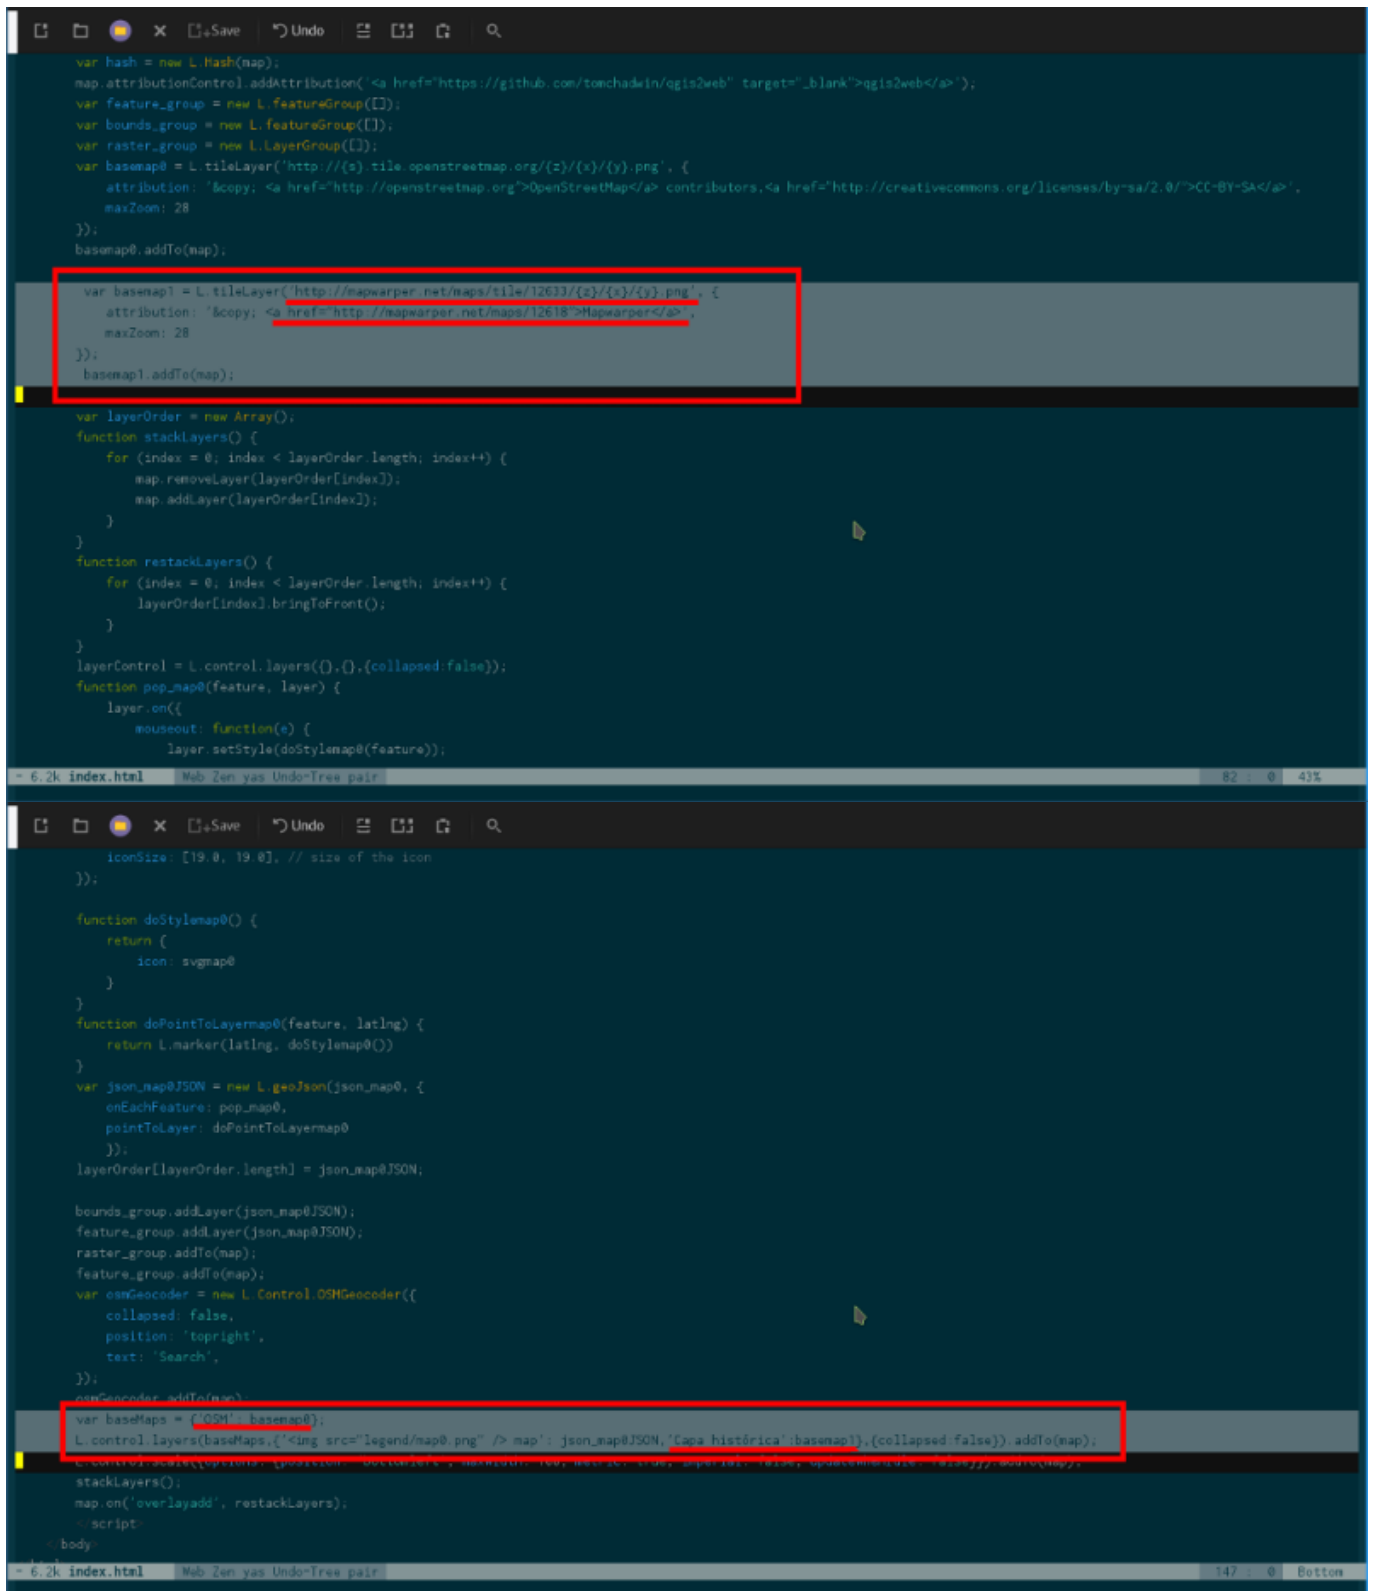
Save Undo

var hash = new L.Hash(map);
map.attributionControl.addAttribution('<a href="https://github.com/tomchadwin/qgis2web" target="_blank">qgis2web</a>');
var feature_group = new L.featureGroup([]);
var bounds_group = new L.featureGroup([]);
var raster_group = new L.LayerGroup([]);
var basemap0 = L.tileLayer('http://{s}.tile.openstreetmap.org/{z}/{x}/{y}.png', {
attribution: '&copy; <a href="http://openstreetmap.org">OpenStreetMap</a> contributors,<a href="http://creativecommons.org/licenses/by-sa/2.0/">CC-BY-SA</a>',
maxZoom: 28
});
basemap0.addTo(map);

var basemap1 = L.tileLayer('http://mapwarper.net/maps/tile/12633/{z}/{x}/{y}.png', {
attribution: '&copy; <a href="http://mapwarper.net/maps/12618">Mapwarper</a>',
maxZoom: 28
});
basemap1.addTo(map);

var layerOrder = new Array();
function stackLayers() {
for (index = 0; index < layerOrder.length; index++) {
map.removeLayer(layerOrder[index]);
map.addLayer(layerOrder[index]);
}
}
function restackLayers() {
for (index = 0; index < layerOrder.length; index++) {
layerOrder[index].bringToFront();
}
}
layerControl = L.control.layers({},{},{collapsed:false});
function pop_map0(feature, layer) {
layer.on({
mouseout: function(e) {
layer.setStyle(doStylemap0(feature));

- 6.2k index.html Web Zen yas Undo-Tree pair 82 : 0 43%

Save Undo

iconSize: [19.0, 19.0], // size of the icon
});

function doStylemap0() {
return {
icon: svgmap0
}
}
function doPointToLayermap0(feature, latlng) {
return L.marker(latlng, doStylemap0())
}
var json_map0JSON = new L.geoJson(json_map0, {
onEachFeature: pop_map0,
pointToLayer: doPointToLayermap0
});
layerOrder[layerOrder.length] = json_map0JSON;

bounds_group.addLayer(json_map0JSON);
feature_group.addLayer(json_map0JSON);
raster_group.addTo(map);
feature_group.addTo(map);
var osmGeocoder = new L.Control.OSMGeocoder({
collapsed: false,
position: 'topright',
text: 'Search',
});
osmGeocoder.addTo(map);
var baseMaps = {'OSM': basemap0};
L.control.layers(baseMaps,{'<img src="legend/map0.png" /> map': json_map0JSON,'Capa histórica':basemap1},{collapsed:false}).addTo(map);
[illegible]
stackLayers();
map.on('overlayadd', restackLayers);
</script>
</body>

- 6.2k index.html Web Zen yas Undo-Tree pair 147 : 0 Bottom